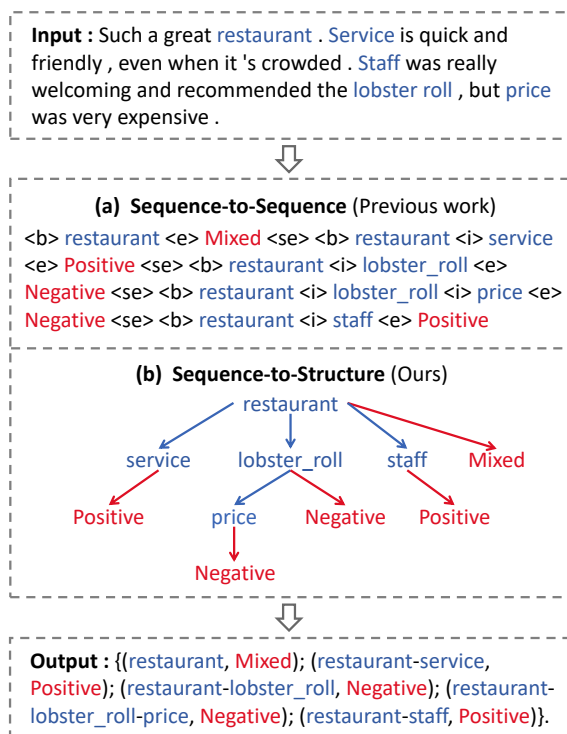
**Input :** Such a great restaurant . Service is quick and friendly , even when it 's crowded . Staff was really welcoming and recommended the lobster roll , but price was very expensive .

**(a) Sequence-to-Sequence** (Previous work)

<b> restaurant <e> Mixed <se> <b> restaurant <i> service <e> Positive <se> <b> restaurant <i> lobster_roll <e> Negative <se> <b> restaurant <i> lobster_roll <i> price <e> Negative <se> <b> restaurant <i> staff <e> Positive

**(b) Sequence-to-Structure** (Ours)

restaurant

service lobster_roll staff Mixed

Positive price Negative Positive

Negative

**Output :** {(restaurant, Mixed); (restaurant-service, Positive); (restaurant-lobster_roll, Negative); (restaurant-lobster_roll-price, Negative); (restaurant-staff, Positive)}.